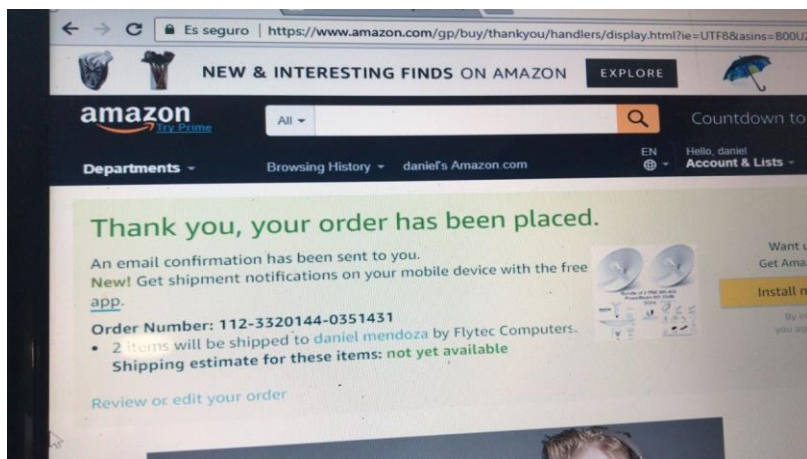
Es seguro | https://www.amazon.com/gp/buy/thankyou/handlers/display.html?ie=UTF8&asins=B00U

NEW & INTERESTING FINDS ON AMAZON EXPLORE

amazon Try Prime

All

Countdown to

Departments

Browsing History

daniel's Amazon.com

EN

Hello, daniel
Account & Lists

Thank you, your order has been placed.

An email confirmation has been sent to you.
New! Get shipment notifications on your mobile device with the free app.

Order Number: 112-3320144-0351431

• 2 items will be shipped to daniel mendoza by Flytec Computers.
Shipping estimate for these items: not yet available

Review or edit your order

Want
Get Ama

Install n

By c
you a